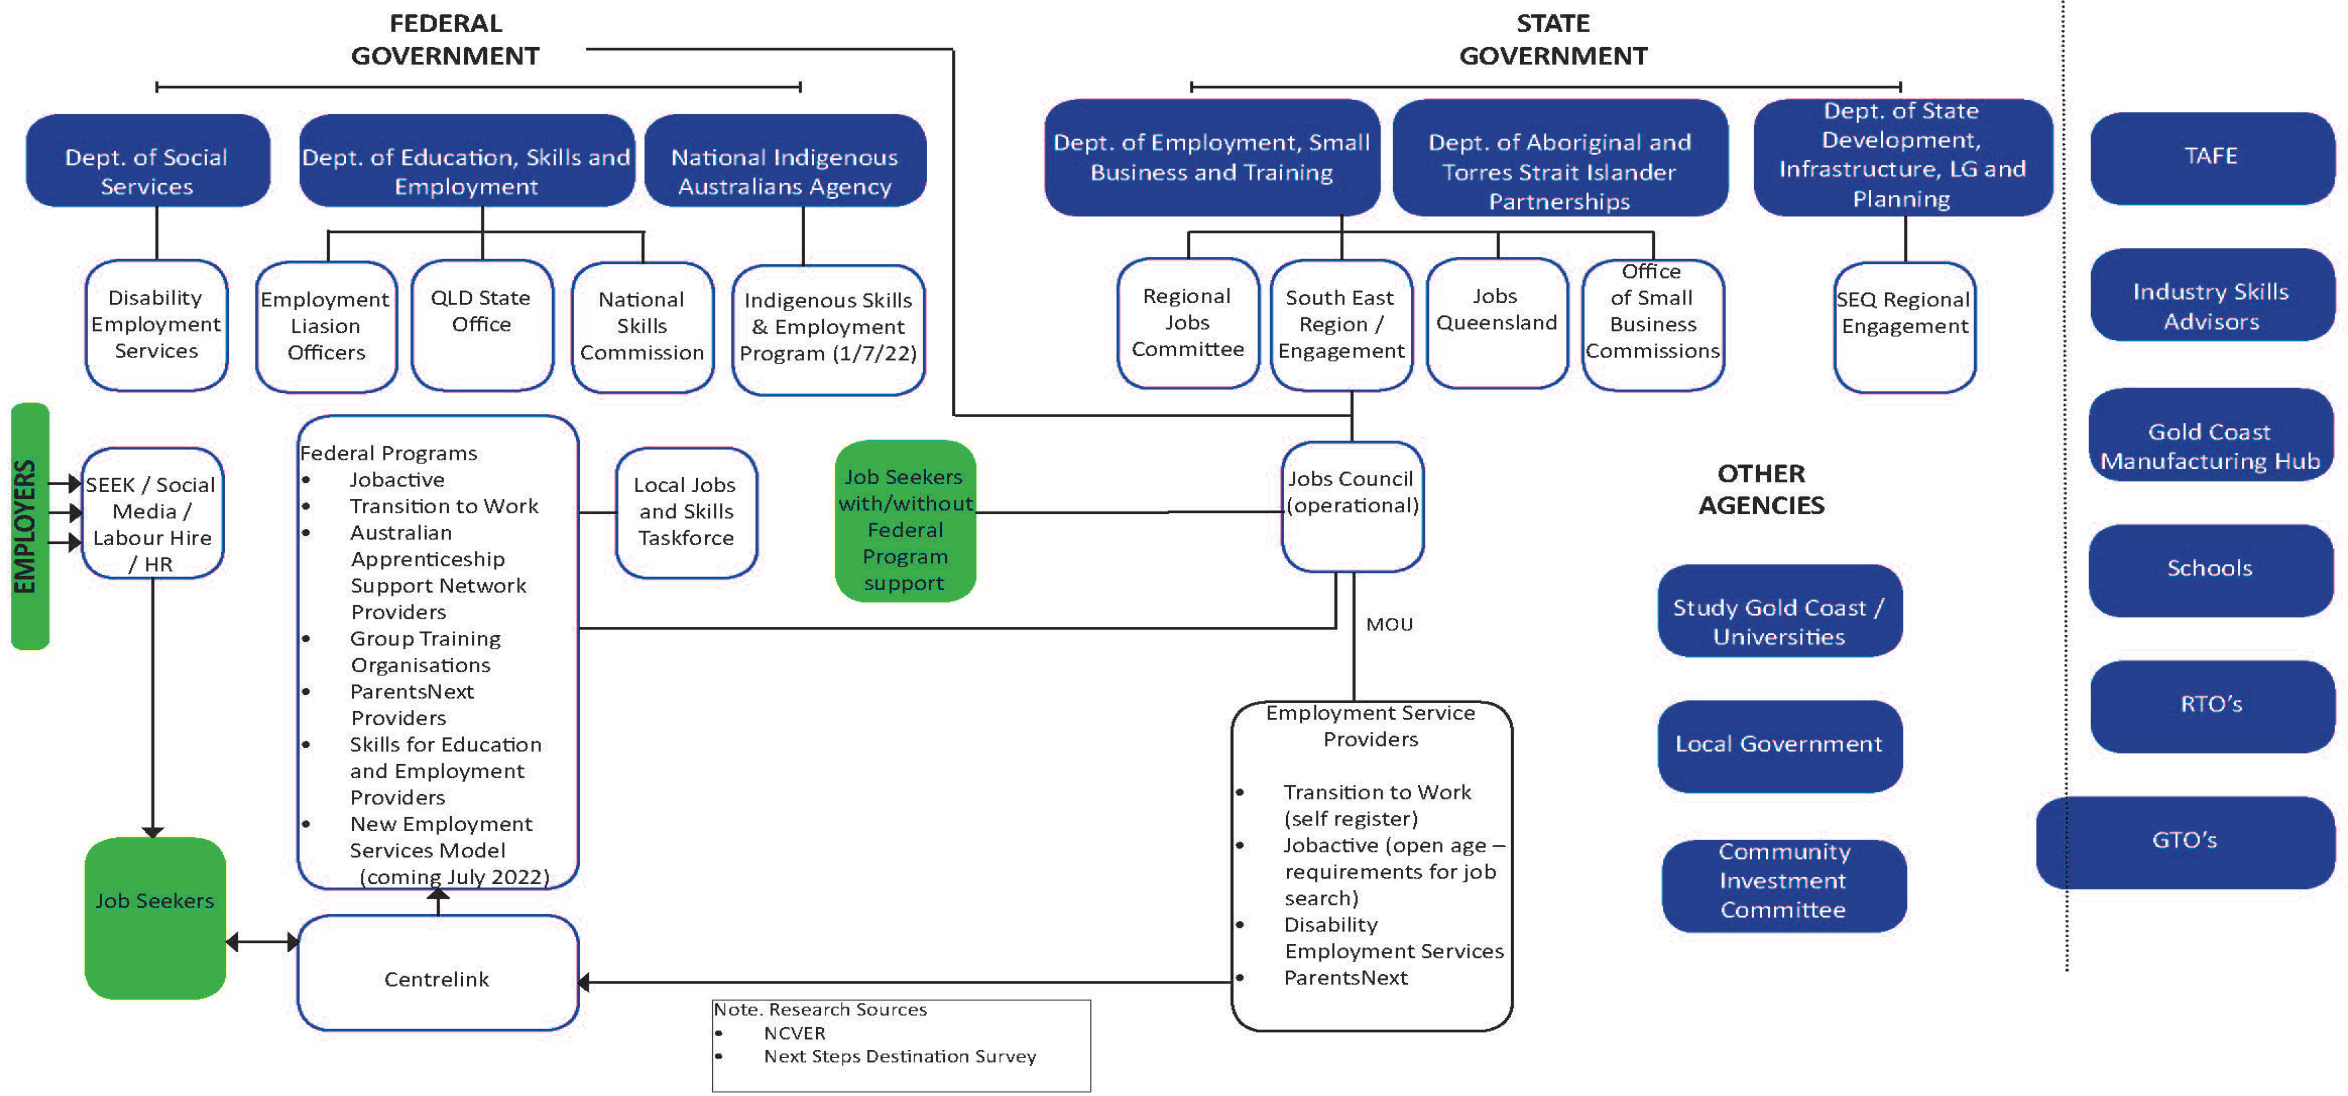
FEDERAL GOVERNMENT

Dept. of Social Services

Dept. of Education, Skills and Employment

National Indigenous Australians Agency

Disability Employment Services

Employment Liasion Officers

QLD State Office

National Skills Commission

Indigenous Skills & Employment Program (1/7/22)

STATE GOVERNMENT

Dept. of Employment, Small Business and Training

Dept. of Aboriginal and Torres Strait Islander Partnerships

Dept. of State Development, Infrastructure, LG and Planning

Regional Jobs Committee

South East Region / Engagement

Jobs Queensland

Office of Small Business Commissions

SEQ Regional Engagement

TAFE

Industry Skills Advisors

Gold Coast Manufacturing Hub

Schools

RTO's

GTO's

EMPLOYERS

SEEK / Social Media / Labour Hire / HR

Federal Programs
- Jobactive
- Transition to Work
- Australian Apprenticeship Support Network Providers
- Group Training Organisations
- ParentsNext Providers
- Skills for Education and Employment Providers
- New Employment Services Model (coming July 2022)

Local Jobs and Skills Taskforce

Job Seekers with/without Federal Program support

Jobs Council (operational)

MOU

OTHER AGENCIES

Study Gold Coast / Universities

Local Government

Community Investment Committee

Employment Service Providers
- Transition to Work (self register)
- Jobactive (open age – requirements for job search)
- Disability Employment Services
- ParentsNext

Job Seekers

Centrelink

Note. Research Sources
- NCVER
- Next Steps Destination Survey